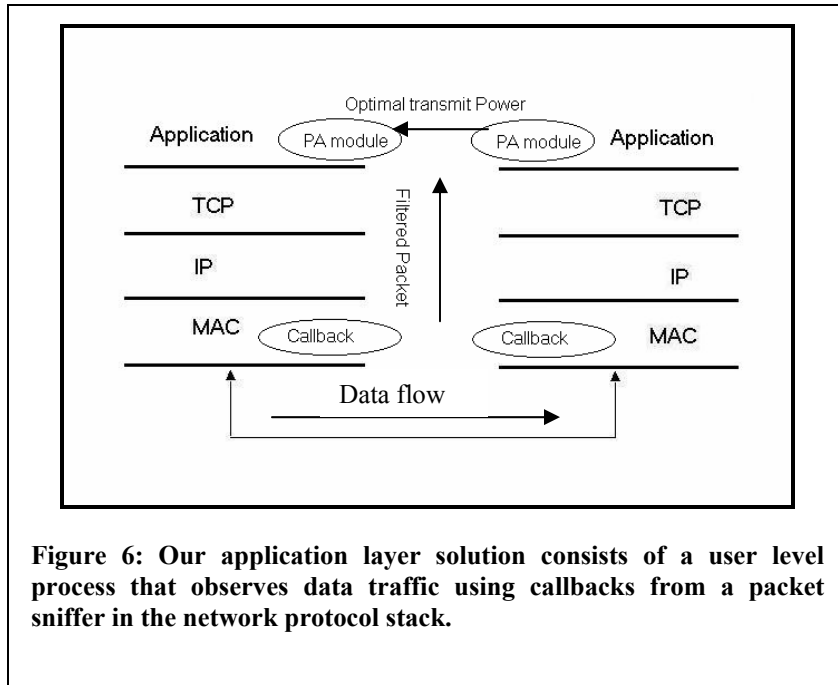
Optimal transmit Power

Application

PA module

PA module

Application

TCP

TCP

Filtered Packet

IP

IP

MAC

Callback

Callback

MAC

Data flow

Figure 6: Our application layer solution consists of a user level process that observes data traffic using callbacks from a packet sniffer in the network protocol stack.